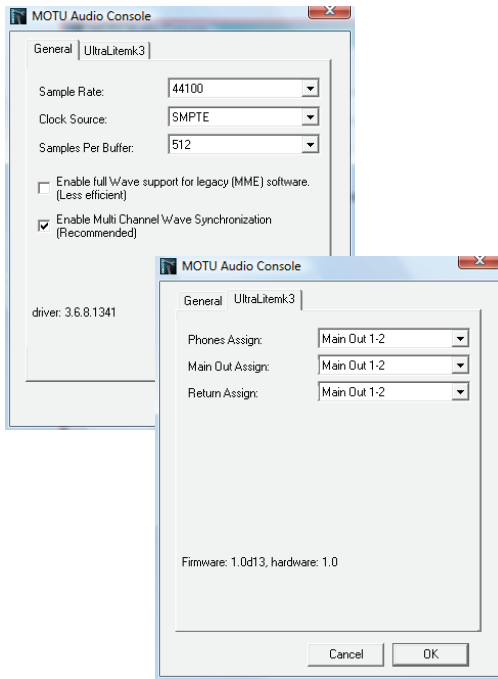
MOTU Audio Console

General | UltraLitemk3

Sample Rate: 44100

Clock Source: SMPTE

Samples Per Buffer: 512

Enable full Wave support for legacy (MME) software. (Less efficient)

Enable Multi Channel Wave Synchronization (Recommended)

driver: 3.6.8.1341

MOTU Audio Console

General | UltraLitemk3

Phones Assign: Main Out 1-2

Main Out Assign: Main Out 1-2

Return Assign: Main Out 1-2

Firmware: 1.0d13, hardware: 1.0

Cancel OK